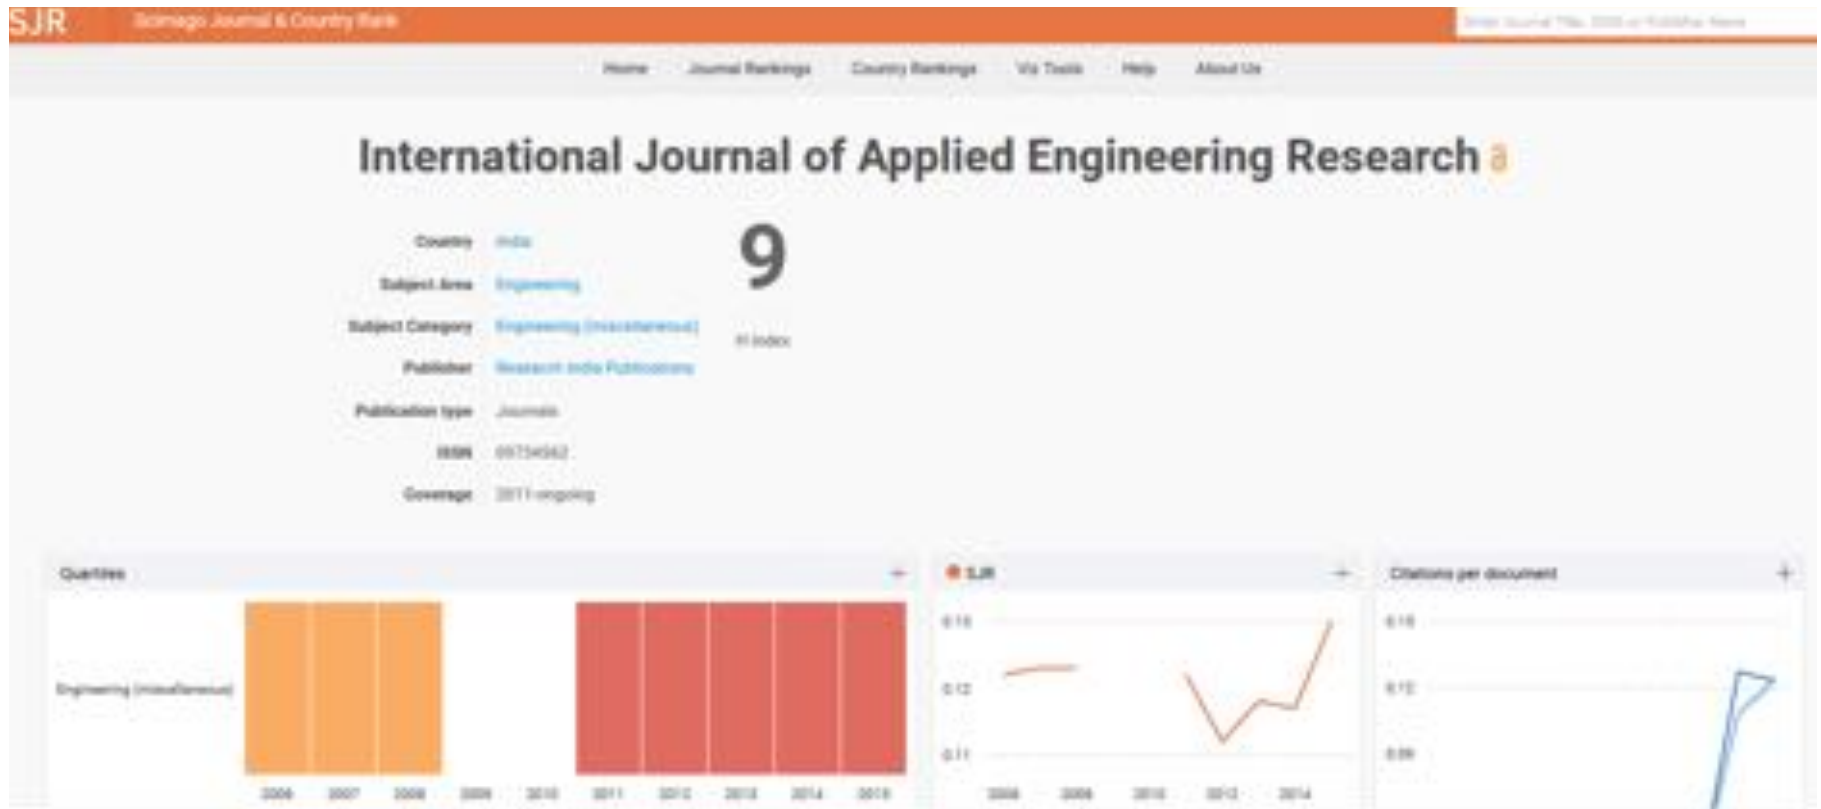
SJR Scimago Journal & Country Rank

Enter Journal Title, ISSN or Publisher Name

Home Journal Rankings Country Rankings Viz Tools Help About Us

International Journal of Applied Engineering Research

Country India

Subject Area Engineering

Subject Category Engineering (miscellaneous)

Publisher Research India Publications

Publication type Journals

ISSN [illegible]

Coverage 2011-ongoing

9

H Index

Quartiles

Engineering (miscellaneous)

2006 2007 2008 2009 2010 2011 2012 2013 2014 2015

SJR

0.16

0.12

0.11

2006 2008 2010 2012 2014

Citations per document

0.16

0.12

0.08